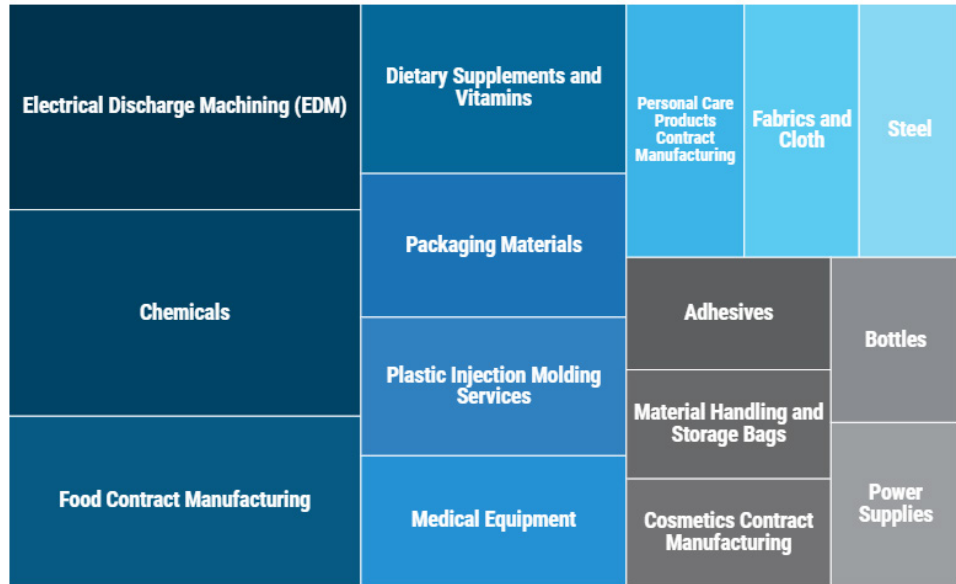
Electrical Discharge Machining (EDM)

Chemicals

Food Contract Manufacturing

Dietary Supplements and Vitamins

Packaging Materials

Plastic Injection Molding Services

Medical Equipment

Personal Care Products Contract Manufacturing

Fabrics and Cloth

Steel

Adhesives

Material Handling and Storage Bags

Cosmetics Contract Manufacturing

Bottles

Power Supplies